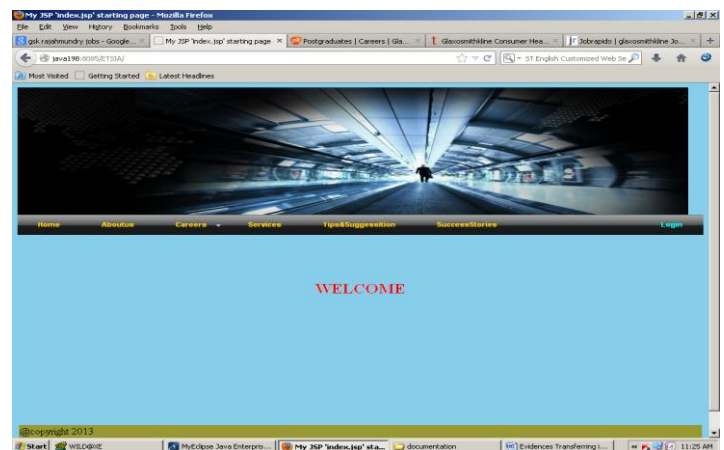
My JSP 'index.jsp' starting page - Mozilla Firefox
File Edit View History Bookmarks Tools Help
gsk rajahmundry jobs - Google... × | My JSP 'index.jsp' starting page × | Postgraduates | Careers | Gla... × | Glaxosmithkline Consumer Hea... × | Jobrapido | glaxosmithkline Jo... × | +
java198:8085/ETSIA/
ST English Customized Web Se
Most Visited | Getting Started | Latest Headlines

Home | Aboutus | Careers | Services | Tips&Suggestion | SuccessStories | Login

WELCOME

@copyright 2013

Start | WILD@XE | MyEclipse Java Enterpris... | My JSP 'index.jsp' sta... | documentation | Evidences Transferring i... | 11:25 AM